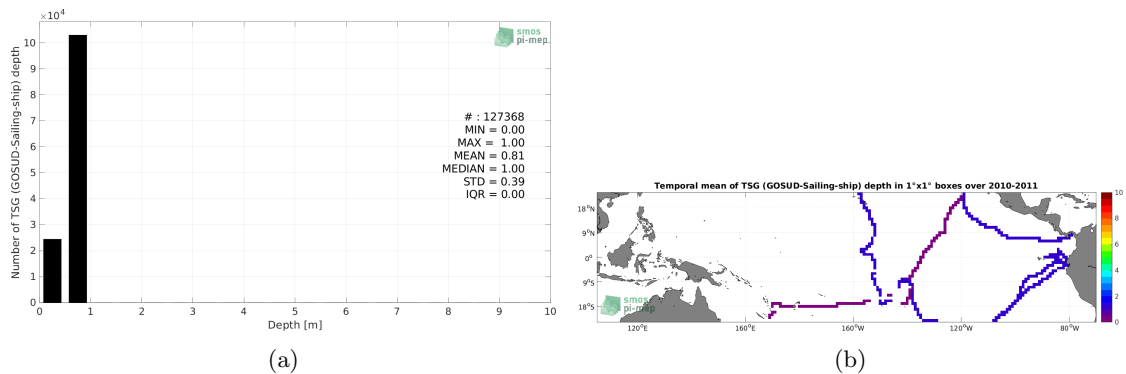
$\times10^4$

smos pi-mep

Number of TSG (GOSUD-Sailing-ship) depth

10
9
8
7
6
5
4
3
2
1
0

# : 127368
MIN = 0.00
MAX = 1.00
MEAN = 0.81
MEDIAN = 1.00
STD = 0.39
IQR = 0.00

0 1 2 3 4 5 6 7 8 9 10
Depth [m]

(a)

Temporal mean of TSG (GOSUD-Sailing-ship) depth in 1°x1° boxes over 2010-2011

18°N
9°N
0°
9°S
18°S

120°E 160°E 160°W 120°W 80°W

smos pi-mep

10
8
6
4
2
0

(b)